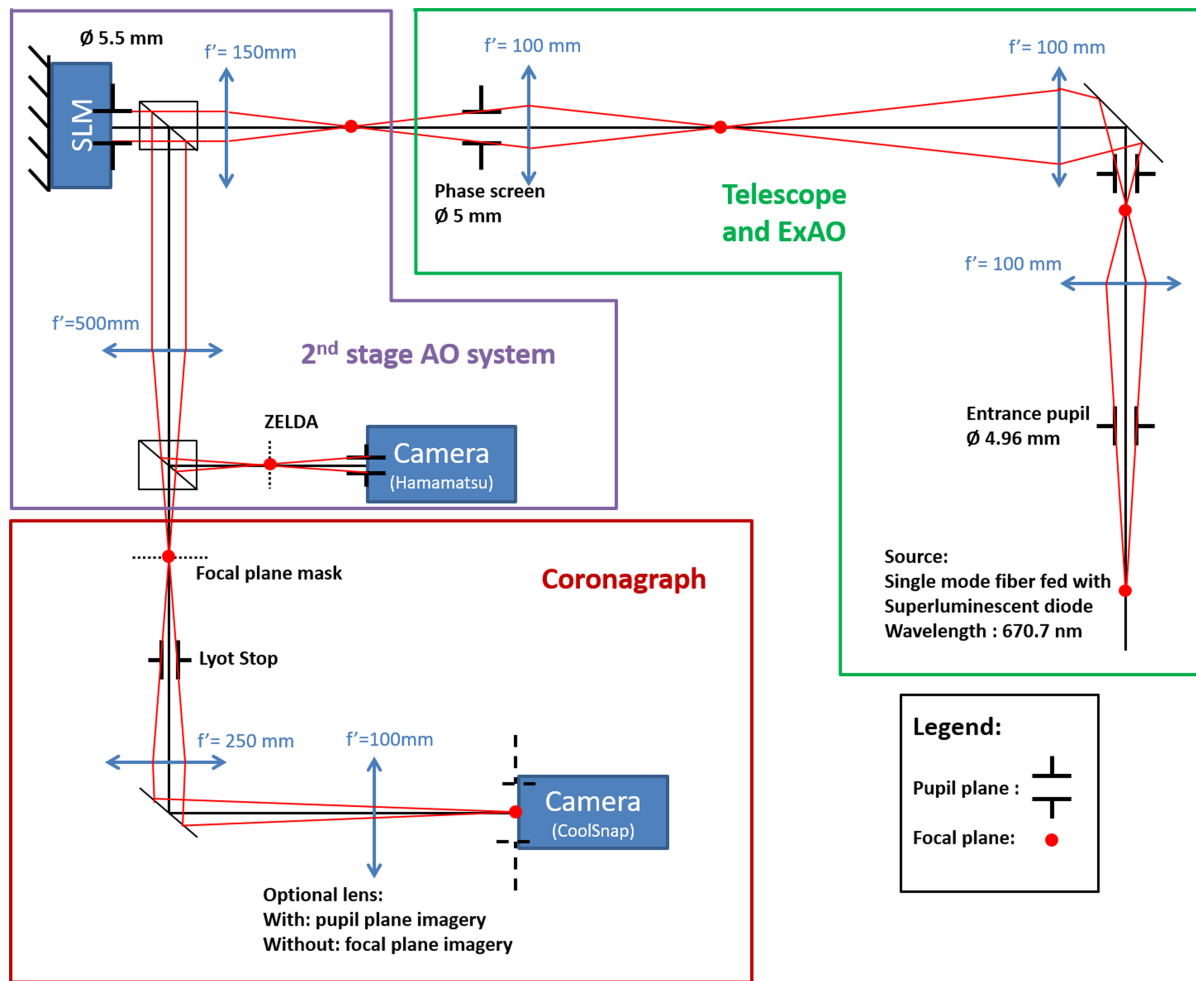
Ø 5.5 mm

SLM

f’= 150mm

f’= 100 mm

Phase screen
Ø 5 mm

f’= 100 mm

Telescope and ExAO

f’= 100 mm

f’=500mm

2nd stage AO system

ZELDA

Camera
(Hamamatsu)

Entrance pupil
Ø 4.96 mm

Coronagraph

Focal plane mask

Source:
Single mode fiber fed with
Superluminescent diode
Wavelength : 670.7 nm

Lyot Stop

f’= 250 mm

f’=100mm

Camera
(CoolSnap)

Optional lens:
With: pupil plane imagery
Without: focal plane imagery

Legend:

Pupil plane :

Focal plane: